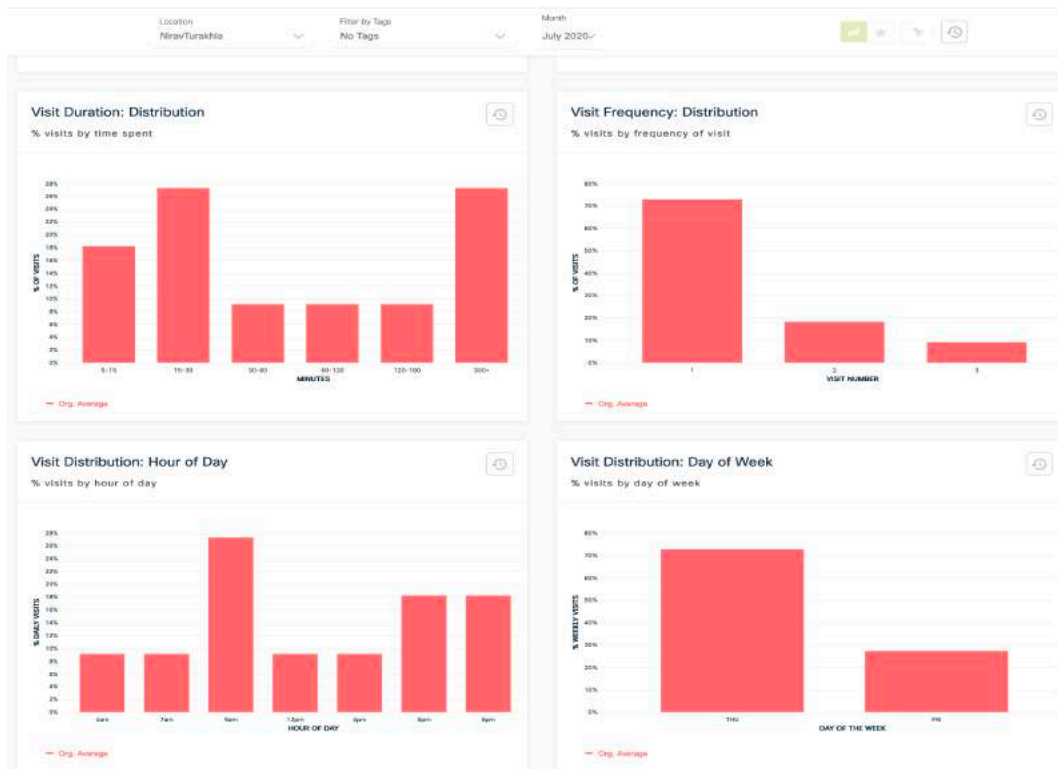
Location
NiravTurakhia

Filter by Tags
No Tags

Month
July 2020

Visit Duration: Distribution
% visits by time spent

28%
26%
24%
22%
20%
18%
16%
14%
12%
10%
8%
6%
4%
2%
0%

% OF VISITS

5-15
15-30
30-60
60-120
120-180
300+
MINUTES

— Org. Average

Visit Frequency: Distribution
% visits by frequency of visit

80%
70%
60%
50%
40%
30%
20%
10%
0%

% OF VISITS

1
2
3
VISIT NUMBER

— Org. Average

Visit Distribution: Hour of Day
% visits by hour of day

28%
26%
24%
22%
20%
18%
16%
14%
12%
10%
8%
6%
4%
2%
0%

% DAILY VISITS

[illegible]
7am
9am
12pm
3pm
5pm
6pm
HOUR OF DAY

— Org. Average

Visit Distribution: Day of Week
% visits by day of week

80%
70%
60%
50%
40%
30%
20%
10%
0%

% WEEKLY VISITS

THU
FRI
DAY OF THE WEEK

— Org. Average